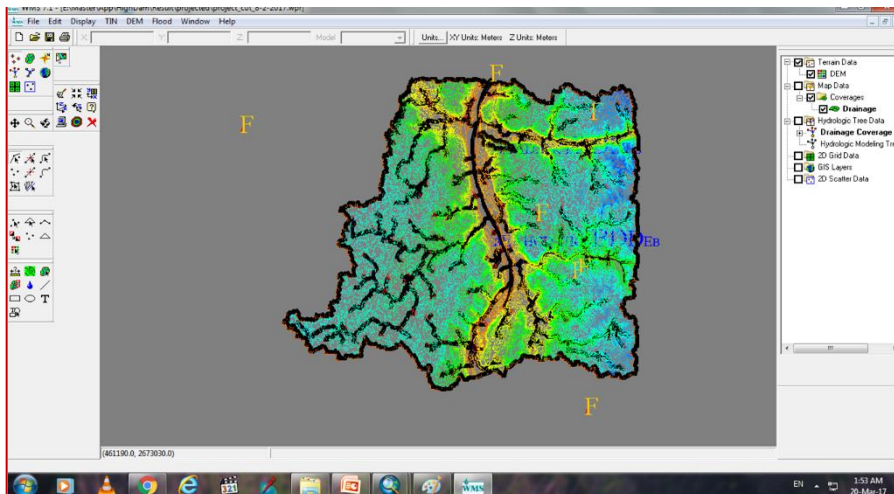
WMS 7.1 - [E:\Master\App\HighDam\Result\projected\project_cut_8-2-2017.wpr]

File Edit Display TIN DEM Flood Window Help

X: Y: Z: Model: Units... XY Units: Meters Z Units: Meters

F

F

F

F

F

Eb

F

Terrain Data
DEM
Map Data
Coverages
Drainage
Hydrologic Tree Data
Drainage Coverage
Hydrologic Modeling Tr
2D Grid Data
GIS Layers
2D Scatter Data

(461190.0, 2673030.0)

WMS

EN 1:53 AM 20-Mar-17